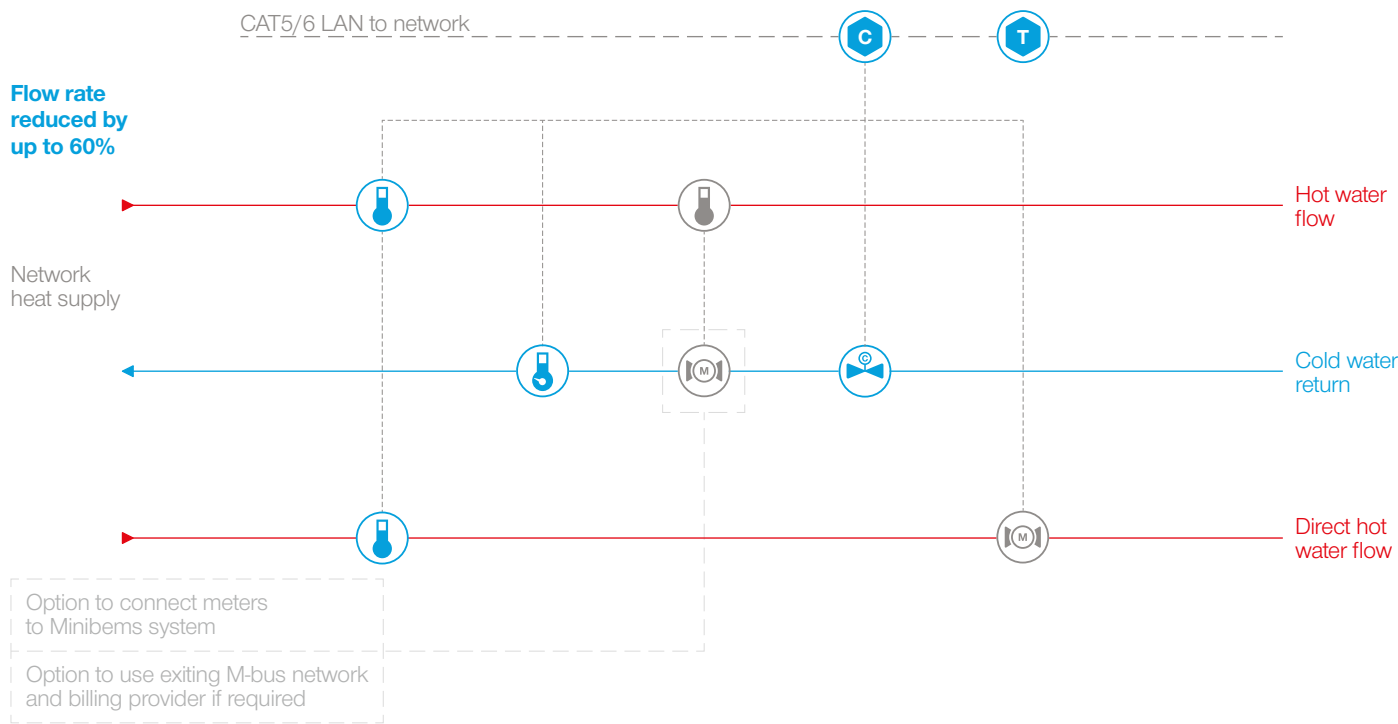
CAT5/6 LAN to network

C

T

Flow rate reduced by up to 60%

Hot water flow

Network heat supply

M

C

Cold water return

M

Direct hot water flow

Option to connect meters to Minibems system

Option to use exiting M-bus network and billing provider if required